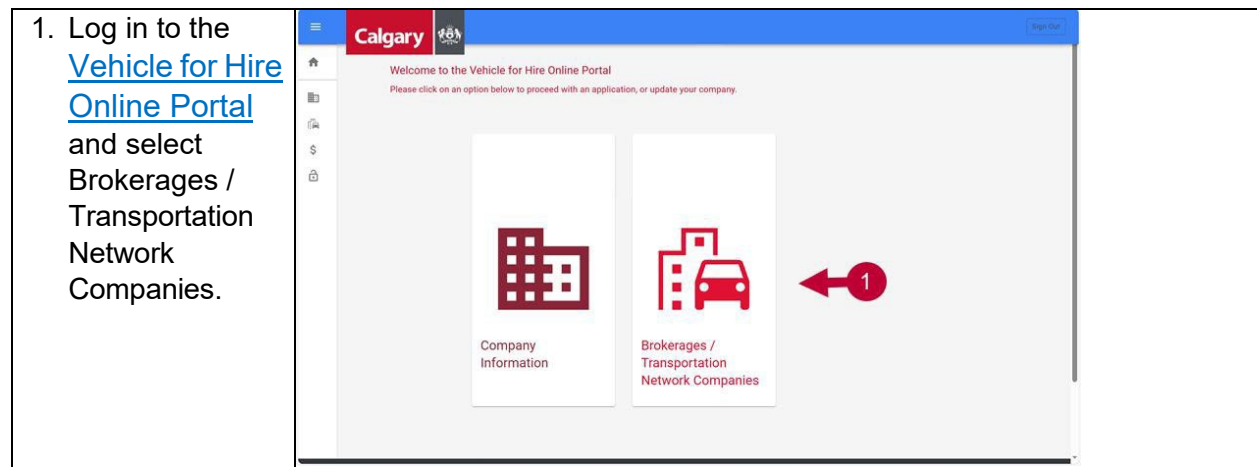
1. Log in to the Vehicle for Hire Online Portal and select Brokerages / Transportation Network Companies.

Calgary

Sign Out

Welcome to the Vehicle for Hire Online Portal

Please click on an option below to proceed with an application, or update your company.

Company Information

Brokerages / Transportation Network Companies

1